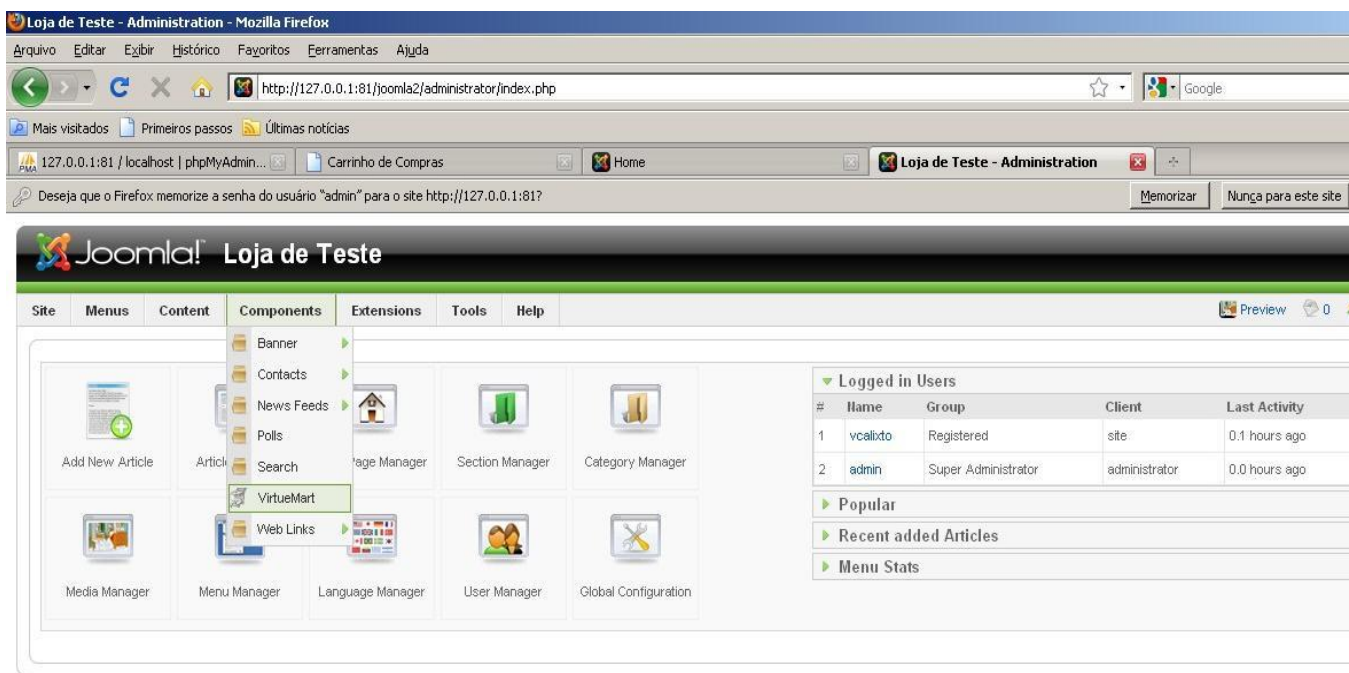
Loja de Teste - Administration - Mozilla Firefox

Arquivo Editar Exibir Histórico Favoritos Ferramentas Ajuda

http://127.0.0.1:81/joomla2/administrator/index.php

Google

Mais visitados Primeiros passos Últimas notícias

127.0.0.1:81 / localhost | phpMyAdmin... Carrinho de Compras Home Loja de Teste - Administration

Deseja que o Firefox memorize a senha do usuário "admin" para o site http://127.0.0.1:81?

Memorizar Nunca para este site

Joomla! Loja de Teste

Site Menus Content Components Extensions Tools Help

Preview 0

Banner
Contacts
News Feeds
Polls
Search
VirtueMart
Web Links

Add New Article Articl Page Manager Section Manager Category Manager

Media Manager Menu Manager Language Manager User Manager Global Configuration

Logged in Users

| # | Name | Group | Client | Last Activity |
|---|---|---|---|---|
| 1 | vcalixto | Registered | site | 0.1 hours ago |
| 2 | admin | Super Administrator | administrator | 0.0 hours ago |

Popular

Recent added Articles

Menu Stats